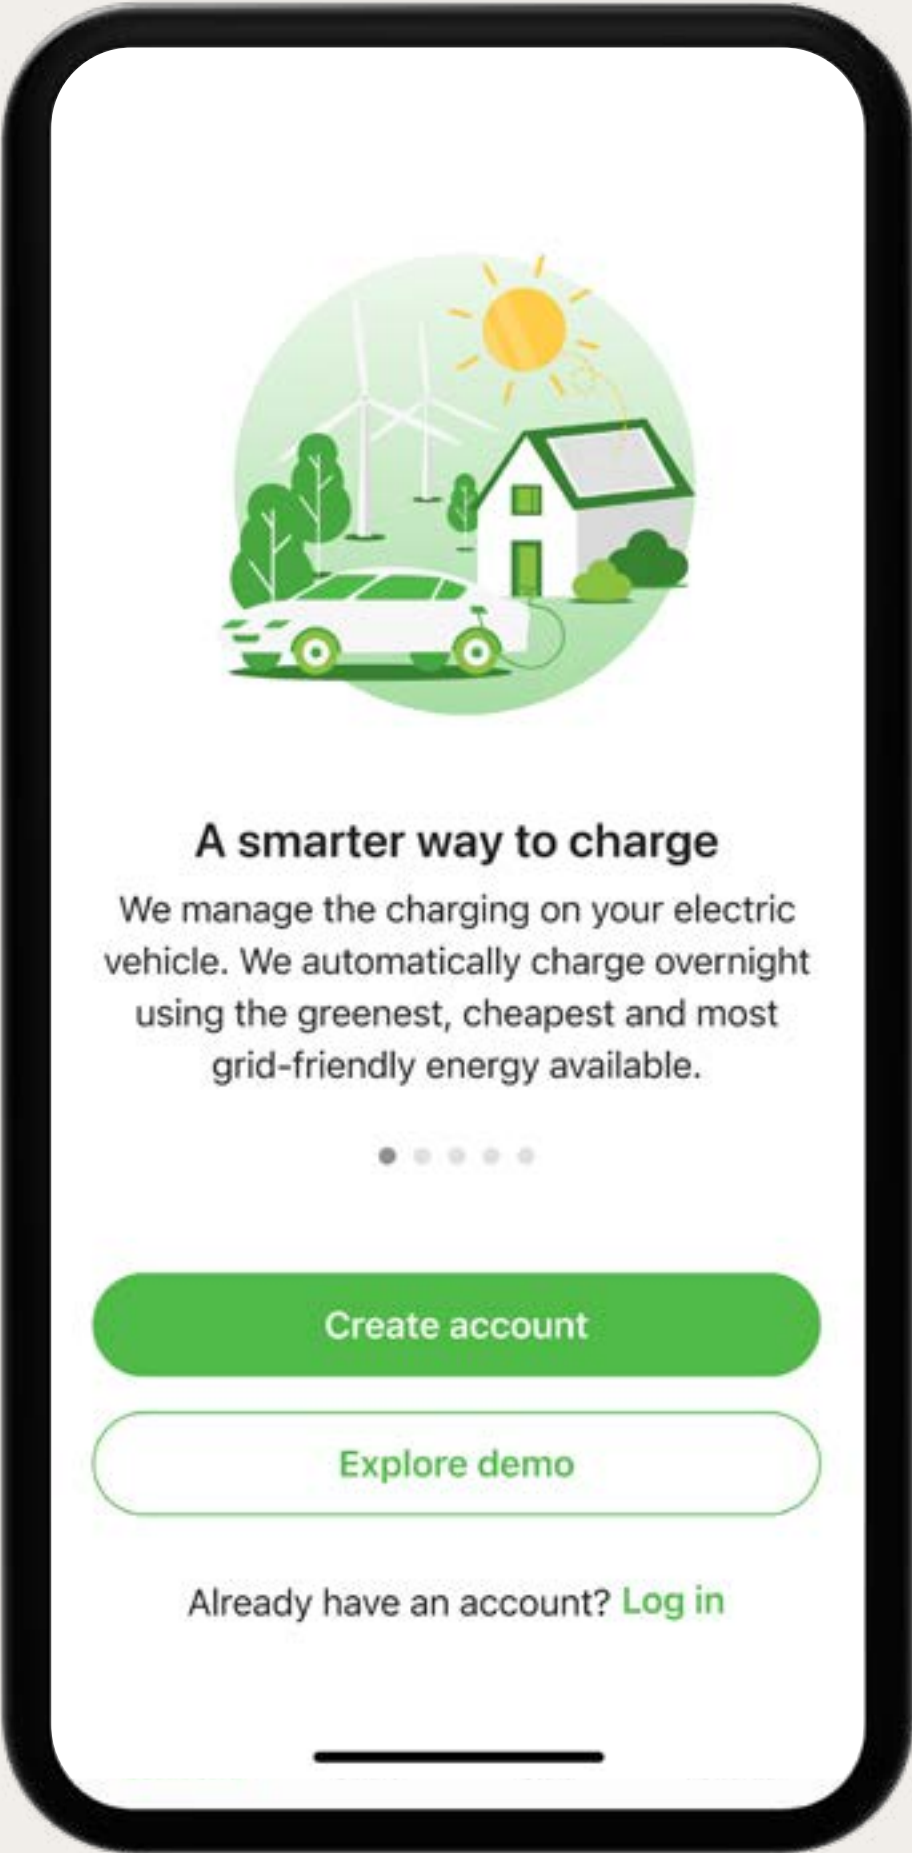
A smarter way to charge

We manage the charging on your electric vehicle. We automatically charge overnight using the greenest, cheapest and most grid-friendly energy available.

Create account

Explore demo

Already have an account? Log in